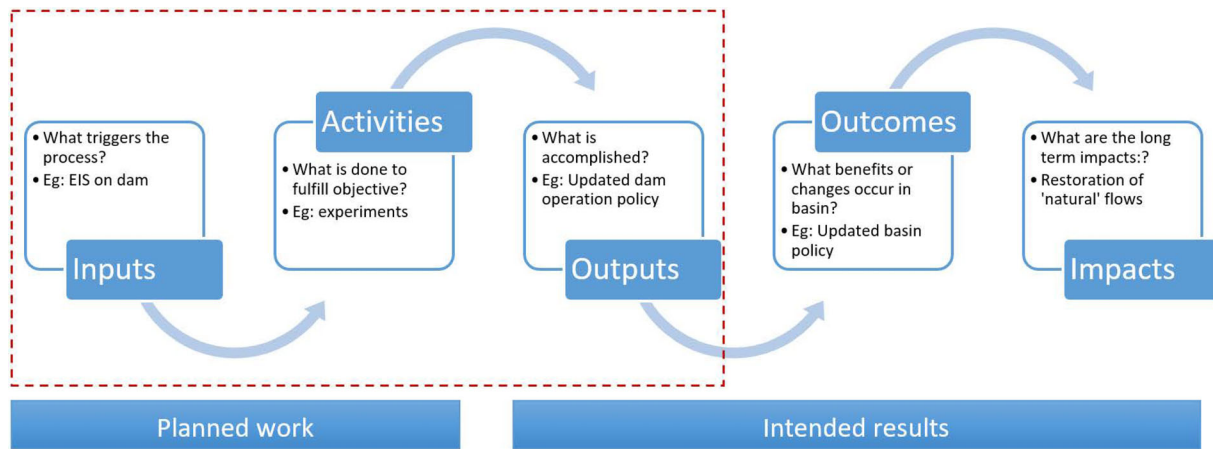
• What triggers the process?
• Eg: EIS on dam

Inputs

Activities

• What is done to fulfill objective?
• Eg: experiments

• What is accomplished?
• Eg: Updated dam operation policy

Outputs

Outcomes

• What benefits or changes occur in basin?
• Eg: Updated basin policy

• What are the long term impacts:?
• Restoration of 'natural' flows

Impacts

Planned work

Intended results